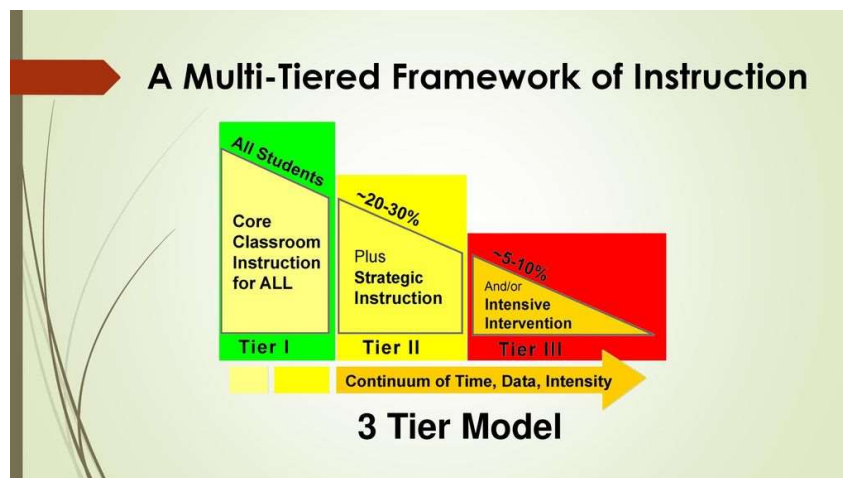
A Multi-Tiered Framework of Instruction

All Students

Core Classroom Instruction for ALL

Tier I

~20-30%

Plus Strategic Instruction

Tier II

~5-10%

And/or Intensive Intervention

Tier III

Continuum of Time, Data, Intensity

3 Tier Model